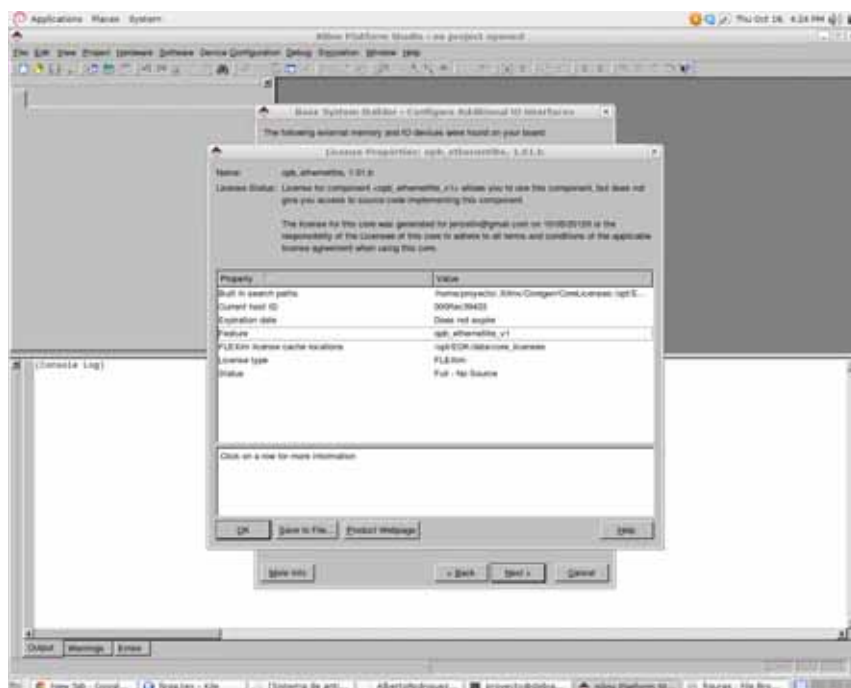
Applications Places System

Thu Oct 16, 4:24 PM

Xilinx Platform Studio - no project opened

File Edit View Project Hardware Software Device Configuration Debug Simulation Window Help

Base System Builder - Configure Additional IO Interfaces

The following external memory and IO devices were found on your board.

License Properties: opb_ethernetlite, 1.01.b

Name: opb_ethernetlite, 1.01.b

License Status: License for component <opb_ethernetlite_v1> allows you to use this component, but does not give you access to source code implementing this component.

The license for this core was generated for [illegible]@gmail.com on 10/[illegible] It is the responsibility of the Licensee of this core to adhere to all terms and conditions of the applicable license agreement when using this core.

| Property | Value |
|---|---|
| Built in search paths | /home/proyecto/.Xilinx/Coregen/CoreLicenses:/opt/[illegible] |
| Current host ID | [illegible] |
| Expiration date | Does not expire |
| Feature | opb_ethernetlite_v1 |
| FLEXlm license cache locations | /opt/EDK/data/core_licenses |
| License type | FLEXlm |
| Status | Full - No Source |

Click on a row for more information

OK Save to File... Product Webpage Help

More Info < Back Next > Cancel

Console Log

Output Warnings Errors